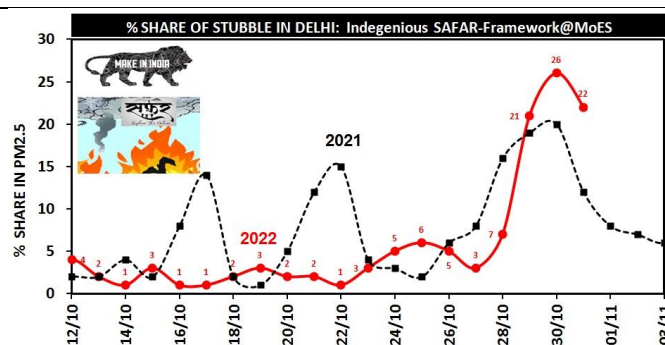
% SHARE OF STUBBLE IN DELHI: Indegenious SAFAR-Framework@MoES

MAKE IN INDIA

सफर

% SHARE IN PM2.5

30
25
20
15
10
5
0

2021

2022

4 2 1 3 1 1 2 3 2 2 1 3 5 6 5 3 7 21 26 22

12/10
14/10
16/10
18/10
20/10
22/10
24/10
26/10
28/10
30/10
01/11
03/11